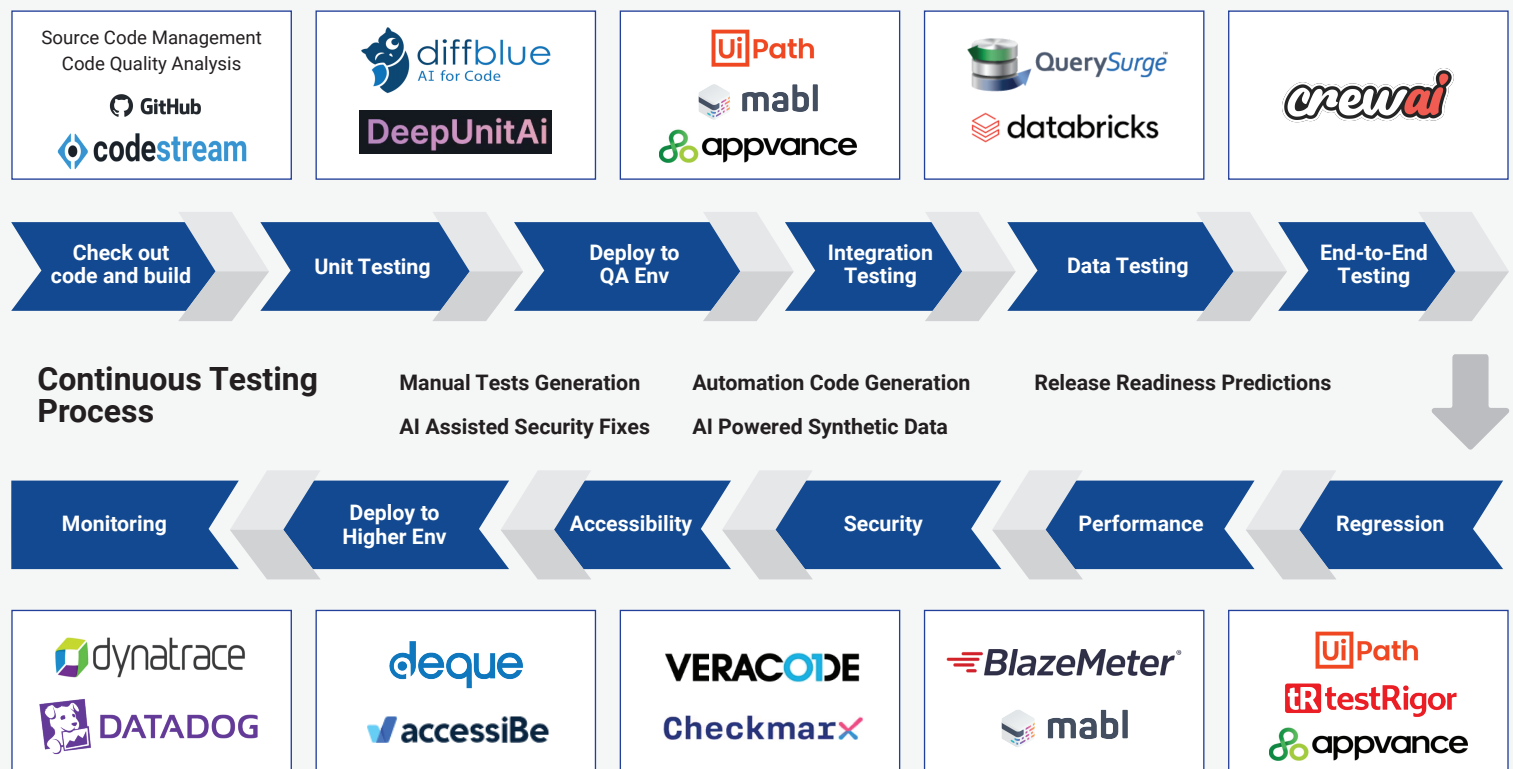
Source Code Management
Code Quality Analysis
GitHub
codestream

diffblue
AI for Code
DeepUnitAi

UiPath
mabl
appvance

QuerySurge
databricks

crewai

Check out code and build

Unit Testing

Deploy to QA Env

Integration Testing

Data Testing

End-to-End Testing

Continuous Testing Process

Manual Tests Generation

Automation Code Generation

Release Readiness Predictions

AI Assisted Security Fixes

AI Powered Synthetic Data

Monitoring

Deploy to Higher Env

Accessibility

Security

Performance

Regression

dynatrace
DATADOG

deque
accessiBe

VERACODE
Checkmarx

BlazeMeter
mabl

UiPath
testRigor
appvance